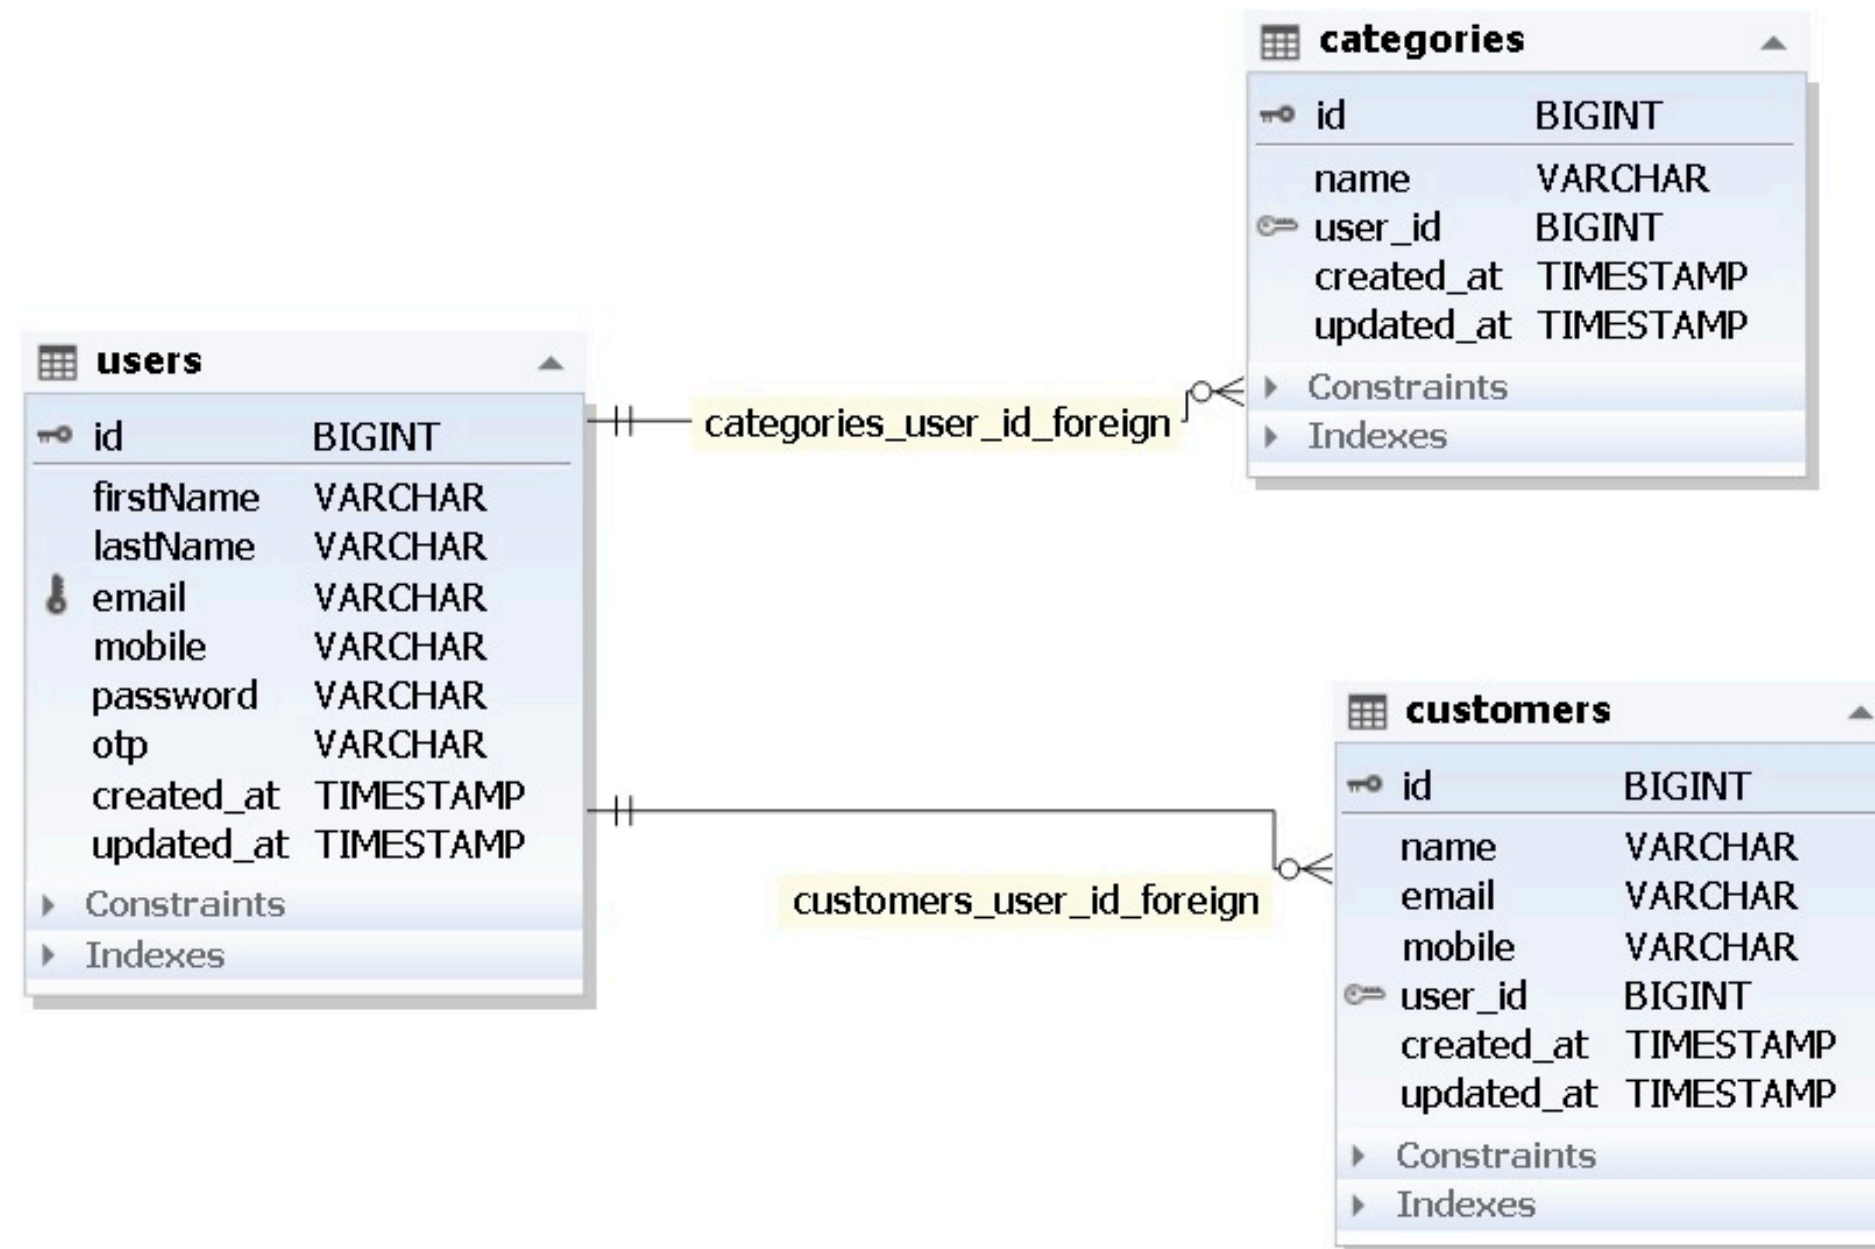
categories

| id | BIGINT |
|---|---|
| name | VARCHAR |
| user_id | BIGINT |
| created_at | TIMESTAMP |
| updated_at | TIMESTAMP |

Constraints
Indexes

users

| id | BIGINT |
|---|---|
| firstName | VARCHAR |
| lastName | VARCHAR |
| email | VARCHAR |
| mobile | VARCHAR |
| password | VARCHAR |
| otp | VARCHAR |
| created_at | TIMESTAMP |
| updated_at | TIMESTAMP |

Constraints
Indexes

categories_user_id_foreign

customers_user_id_foreign

customers

| id | BIGINT |
|---|---|
| name | VARCHAR |
| email | VARCHAR |
| mobile | VARCHAR |
| user_id | BIGINT |
| created_at | TIMESTAMP |
| updated_at | TIMESTAMP |

Constraints
Indexes